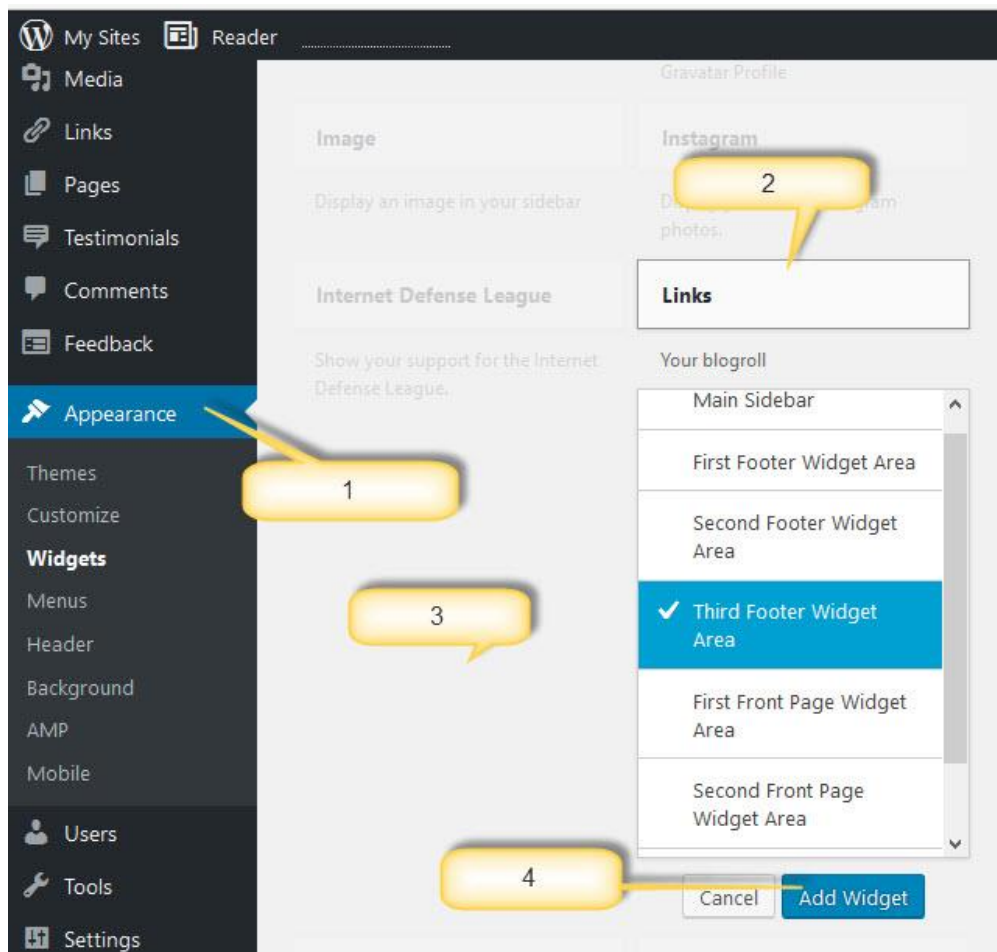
My Sites Reader

Media
Links
Pages
Testimonials
Comments
Feedback
Appearance
Themes
Customize
Widgets
Menus
Header
Background
AMP
Mobile
Users
Tools
Settings

Gravatar Profile

Image
Display an image in your sidebar

Instagram
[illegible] photos.

Internet Defense League
Show your support for the Internet Defense League.

Links
Your blogroll

Main Sidebar
First Footer Widget Area
Second Footer Widget Area
Third Footer Widget Area
First Front Page Widget Area
Second Front Page Widget Area

Cancel
Add Widget

1
2
3
4